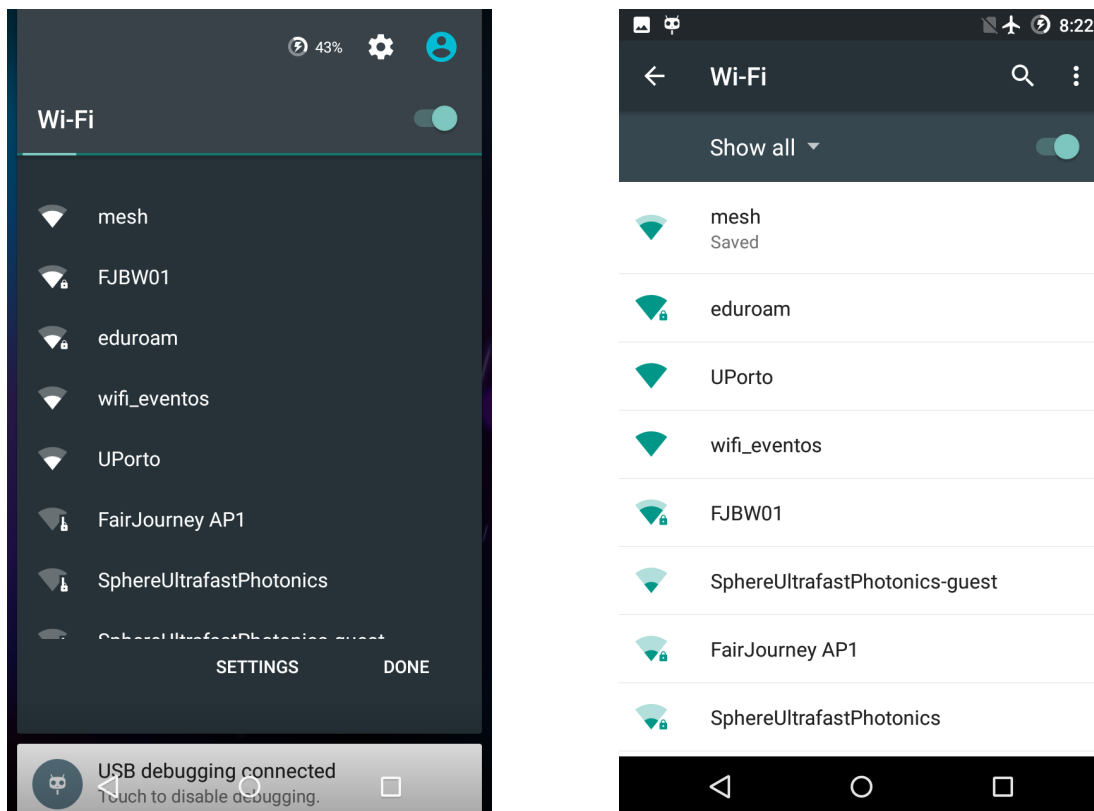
43%

Wi-Fi

mesh

FJBW01

eduroam

wifi_eventos

UPorto

FairJourney AP1

SphereUltrafastPhotonics

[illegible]

SETTINGS DONE

USB debugging connected
Touch to disable debugging.

8:22

Wi-Fi

Show all

mesh
Saved

eduroam

UPorto

wifi_eventos

FJBW01

SphereUltrafastPhotonics-guest

FairJourney AP1

SphereUltrafastPhotonics